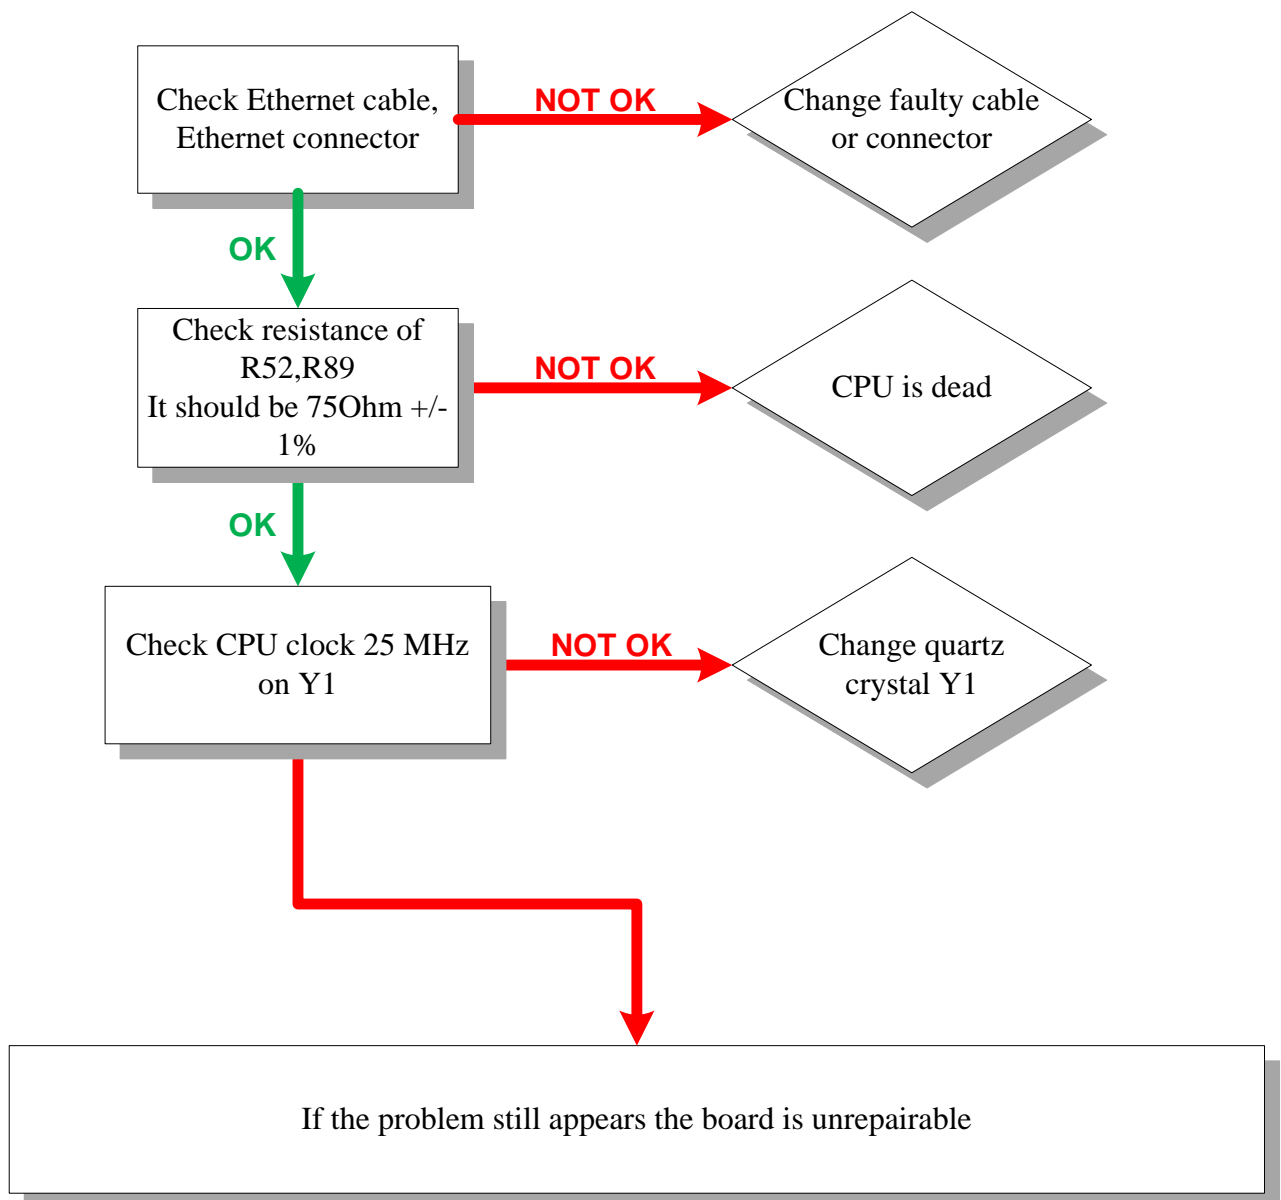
Check Ethernet cable, Ethernet connector

NOT OK

Change faulty cable or connector

OK

Check resistance of R52,R89
It should be 75Ohm +/- 1%

NOT OK

CPU is dead

OK

Check CPU clock 25 MHz on Y1

NOT OK

Change quartz crystal Y1

If the problem still appears the board is unrepairable